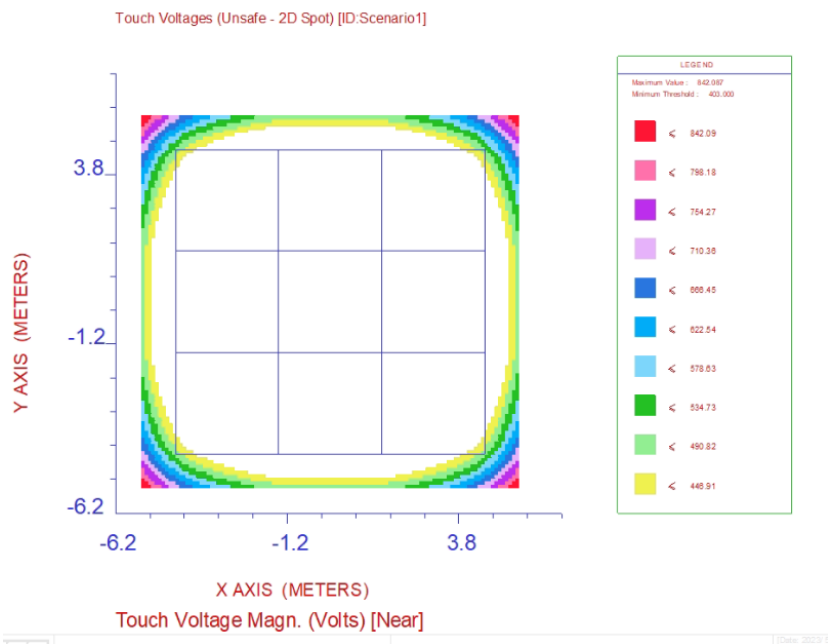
Touch Voltages (Unsafe - 2D Spot) [ID:Scenario1]

LEGEND

Maximum Value : 842.087
Minimum Threshold : 403.000

< 842.09
< 798.18
< 754.27
< 710.36
< 666.45
< 622.54
< 578.63
< 534.73
< 490.82
< 446.91

3.8
-1.2
-6.2

Y AXIS (METERS)

-6.2
-1.2
3.8

X AXIS (METERS)

Touch Voltage Magn. (Volts) [Near]

Date: 2023 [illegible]